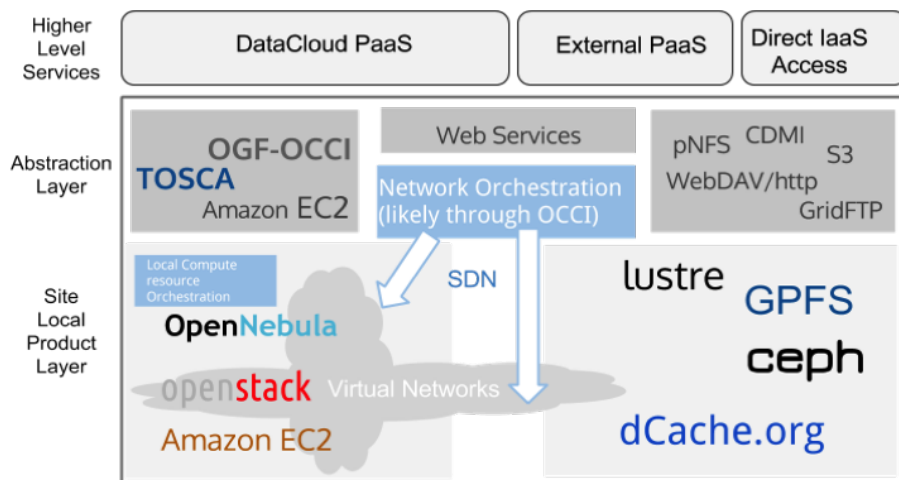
Higher Level Services

DataCloud PaaS

External PaaS

Direct IaaS Access

Abstraction Layer

OGF-OCCI
TOSCA
Amazon EC2

Web Services

Network Orchestration (likely through OCCI)

pNFS CDMI
S3
WebDAV/http
GridFTP

Site Local Product Layer

Local Compute resource Orchestration

OpenNebula

SDN

openstack

Virtual Networks

Amazon EC2

lustre

GPFS

ceph

dCache.org